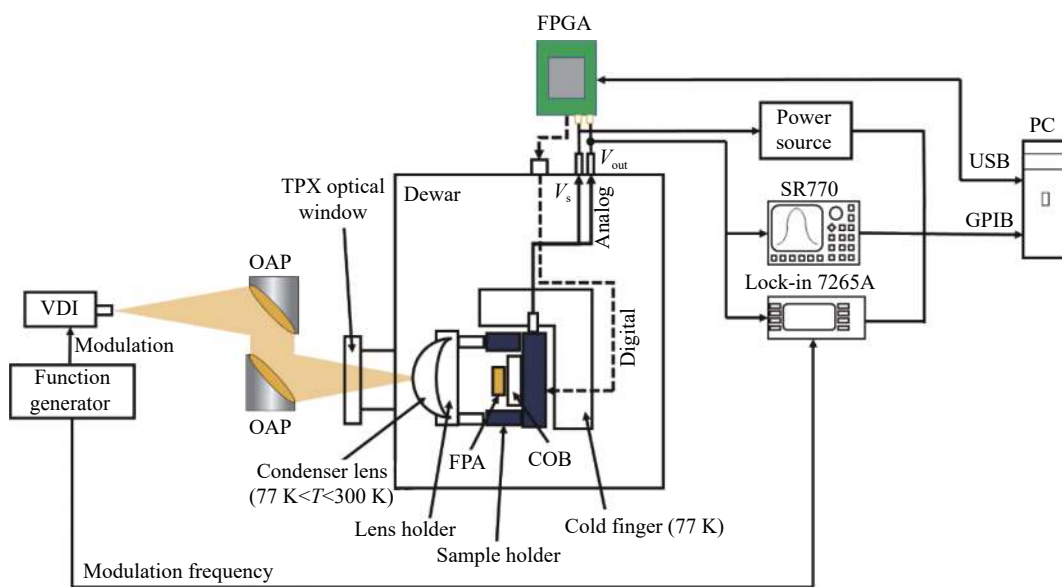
FPGA

Power source

PC

USB

$V_{out}$

$V_s$

Analog

TPX optical window

Dewar

SR770

GPIB

OAP

Lock-in 7265A

VDI

Digital

Modulation

Function generator

OAP

FPA

COB

Condenser lens (77 K<$T$<300 K)

Lens holder

Cold finger (77 K)

Sample holder

Modulation frequency